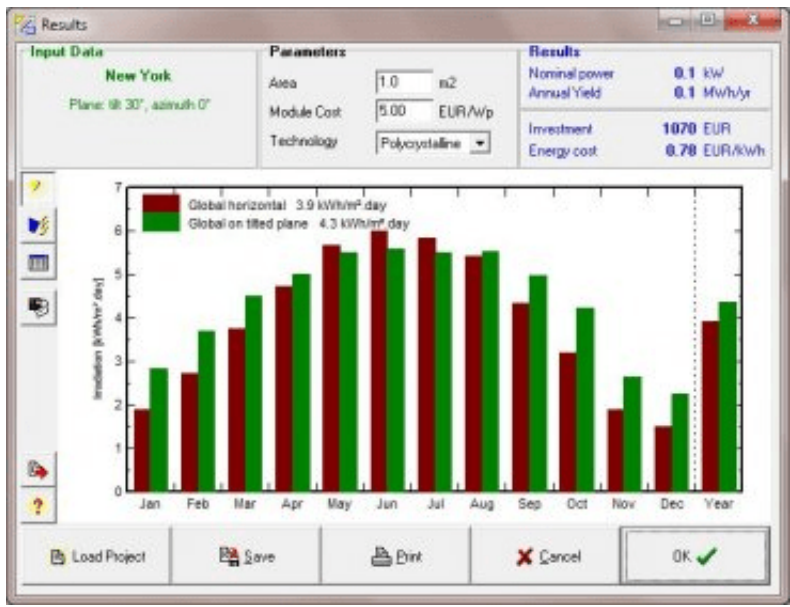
Results

Input Data
New York
Plane: tilt 30°, azimuth 0°

Parameters
Area 1.0 m2
Module Cost 5.00 EUR/Wp
Technology Polycrystalline

Results
Nominal power 0.1 kW
Annual Yield 0.1 MWh/yr
Investment 1070 EUR
Energy cost 0.78 EUR/kWh

Global horizontal 3.9 kWh/m².day
Global on tilted plane 4.3 kWh/m².day

Insolation [kWh/m².day]

7
6
5
4
3
2
1
0

Jan Feb Mar Apr May Jun Jul Aug Sep Oct Nov Dec Year

?

Load Project
Save
Print
Cancel
OK